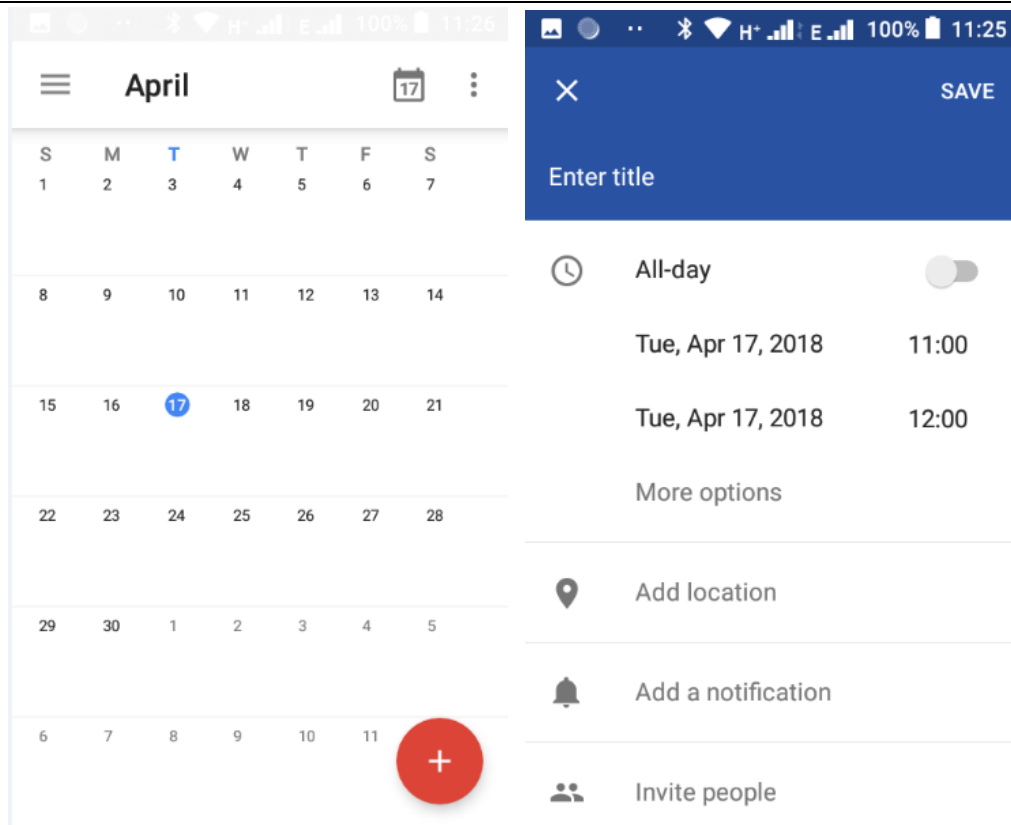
H+ E 100% 11:26

April

17

| S | M | T | W | T | F | S |
|---|---|---|---|---|---|---|
| 1 | 2 | 3 | 4 | 5 | 6 | 7 |
| 8 | 9 | 10 | 11 | 12 | 13 | 14 |
| 15 | 16 | 17 | 18 | 19 | 20 | 21 |
| 22 | 23 | 24 | 25 | 26 | 27 | 28 |
| 29 | 30 | 1 | 2 | 3 | 4 | 5 |
| 6 | 7 | 8 | 9 | 10 | 11 | |

+

H+ E 100% 11:25

SAVE

Enter title

All-day

Tue, Apr 17, 2018 11:00

Tue, Apr 17, 2018 12:00

More options

Add location

Add a notification

Invite people